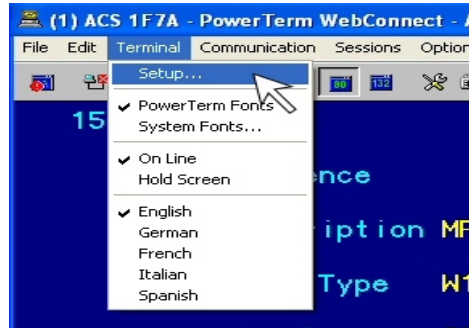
(1) ACS 1F7A - PowerTerm WebConnect - A

File Edit Terminal Communication Sessions Optior

Setup...
✔ PowerTerm Fonts
System Fonts...
✔ On Line
Hold Screen
✔ English
German
French
Italian
Spanish

80 132

15

ence

iption MP

Type W1